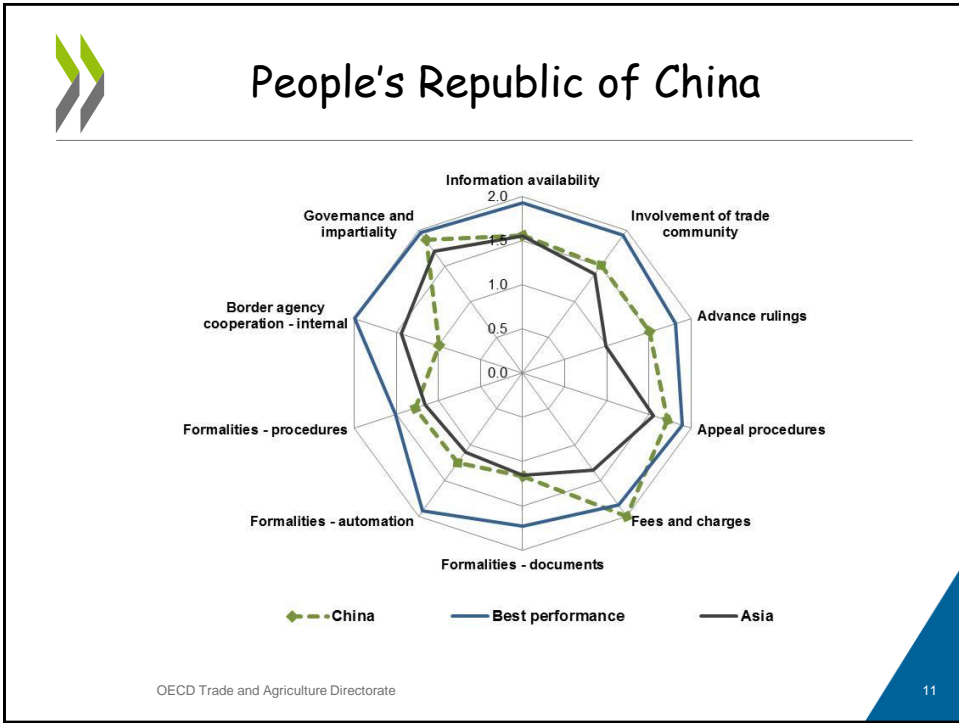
People's Republic of China

Information availability

2.0

1.5

1.0

0.5

0.0

Involvement of trade community

Advance rulings

Appeal procedures

Fees and charges

Formalities - documents

Formalities - automation

Formalities - procedures

Border agency cooperation - internal

Governance and impartiality

China

Best performance

Asia

OECD Trade and Agriculture Directorate

11